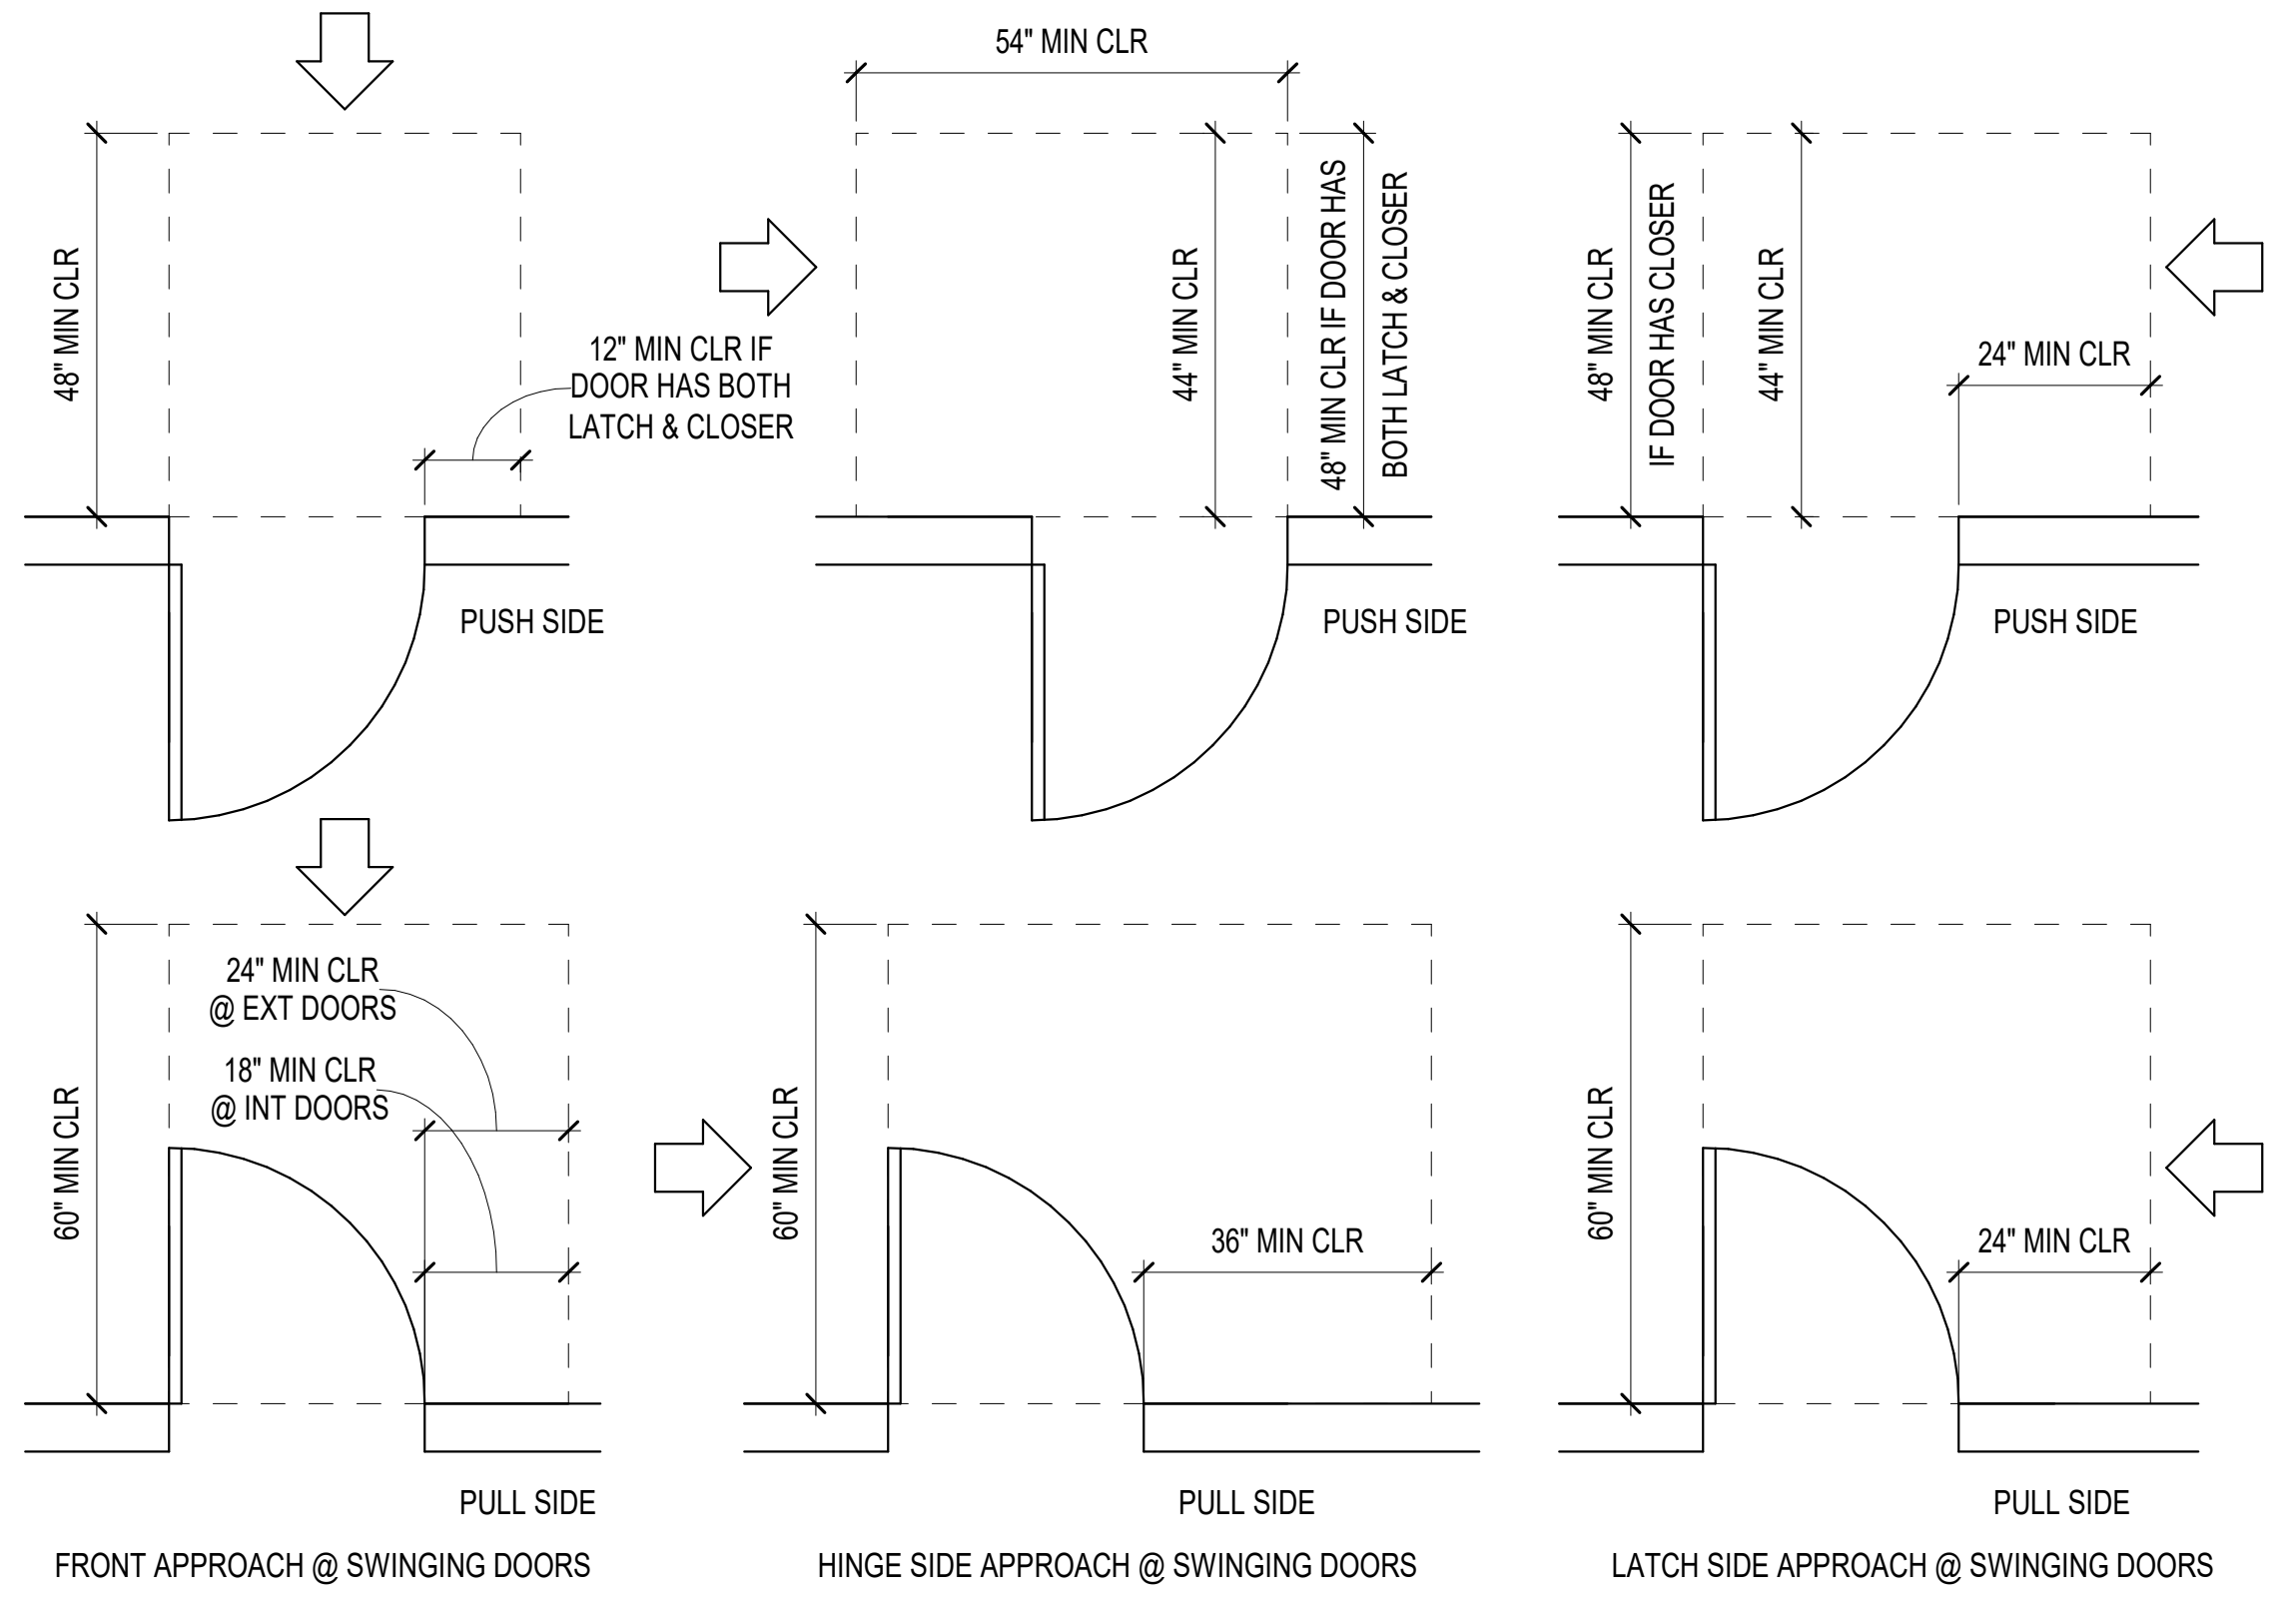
48" MIN CLR

12" MIN CLR IF DOOR HAS BOTH LATCH & CLOSER

PUSH SIDE

54" MIN CLR

44" MIN CLR

48" MIN CLR IF DOOR HAS BOTH LATCH & CLOSER

PUSH SIDE

48" MIN CLR IF DOOR HAS CLOSER

44" MIN CLR

24" MIN CLR

PUSH SIDE

60" MIN CLR

24" MIN CLR @ EXT DOORS

18" MIN CLR @ INT DOORS

PULL SIDE

FRONT APPROACH @ SWINGING DOORS

60" MIN CLR

36" MIN CLR

PULL SIDE

HINGE SIDE APPROACH @ SWINGING DOORS

60" MIN CLR

24" MIN CLR

PULL SIDE

LATCH SIDE APPROACH @ SWINGING DOORS